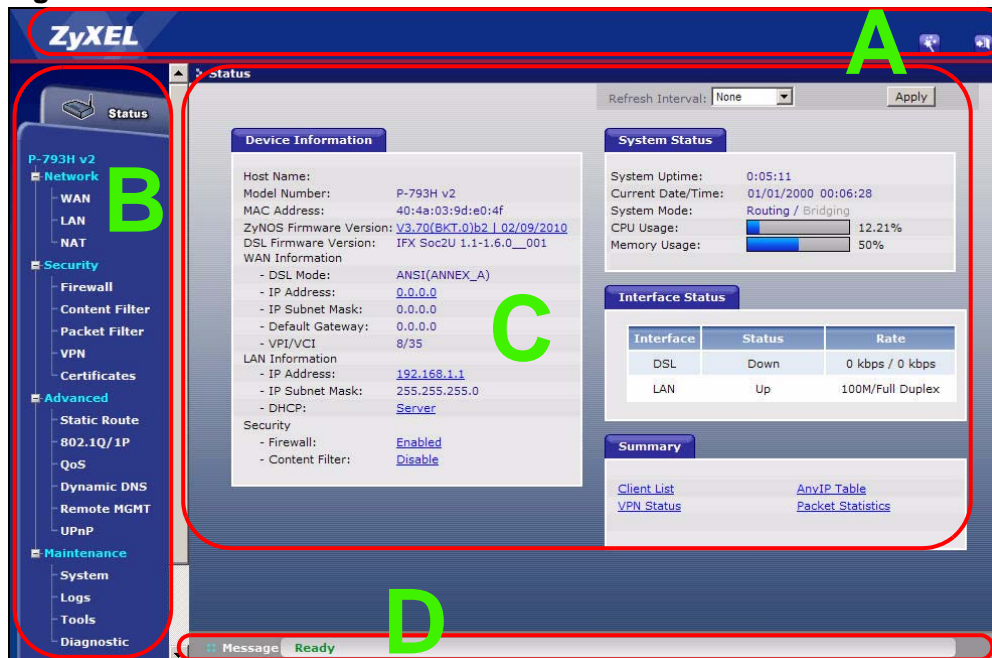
ZyXEL

A

Status

P-793H v2
Network
WAN
LAN
NAT
Security
Firewall
Content Filter
Packet Filter
VPN
Certificates
Advanced
Static Route
802.1Q/1P
QoS
Dynamic DNS
Remote MGMT
UPnP
Maintenance
System
Logs
Tools
Diagnostic

B

Status

Refresh Interval: None

Apply

Device Information

Host Name:
Model Number: P-793H v2
MAC Address: 40:4a:03:9d:e0:4f
ZyNOS Firmware Version: V3.70(BKT.0)b2 | 02/09/2010
DSL Firmware Version: IFX Soc2U 1.1-1.6.0__001
WAN Information
- DSL Mode: ANSI(ANNEX_A)
- IP Address: 0.0.0.0
- IP Subnet Mask: 0.0.0.0
- Default Gateway: 0.0.0.0
- VPI/VCI 8/35
LAN Information
- IP Address: 192.168.1.1
- IP Subnet Mask: 255.255.255.0
- DHCP: Server
Security
- Firewall: Enabled
- Content Filter: Disable

C

System Status

System Uptime: 0:05:11
Current Date/Time: 01/01/2000 00:06:28
System Mode: Routing / Bridging
CPU Usage: 12.21%
Memory Usage: 50%

Interface Status

| Interface | Status | Rate |
|---|---|---|
| DSL | Down | 0 kbps / 0 kbps |
| LAN | Up | 100M/Full Duplex |

Summary

Client List
AnyIP Table
VPN Status
Packet Statistics

D

Message Ready